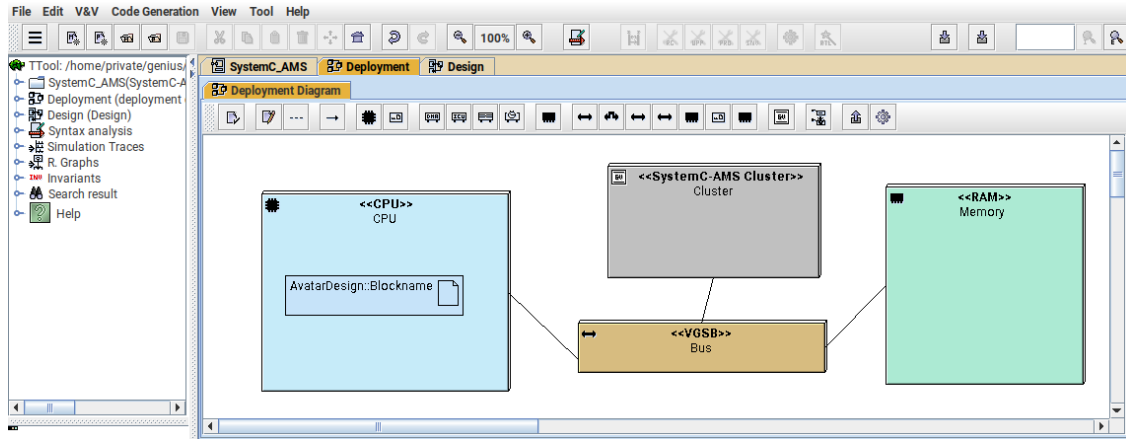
File Edit V&V Code Generation View Tool Help

100%

TTool: /home/private/genius/
SystemC_AMS(SystemC-A
Deployment (deployment
Design (Design)
Syntax analysis
Simulation Traces
R. Graphs
INV Invariants
Search result
Help

SystemC_AMS
Deployment
Design

Deployment Diagram

<<CPU>>
CPU

AvatarDesign::Blockname

<<SystemC-AMS Cluster>>
Cluster

<<VGSB>>
Bus

<<RAM>>
Memory